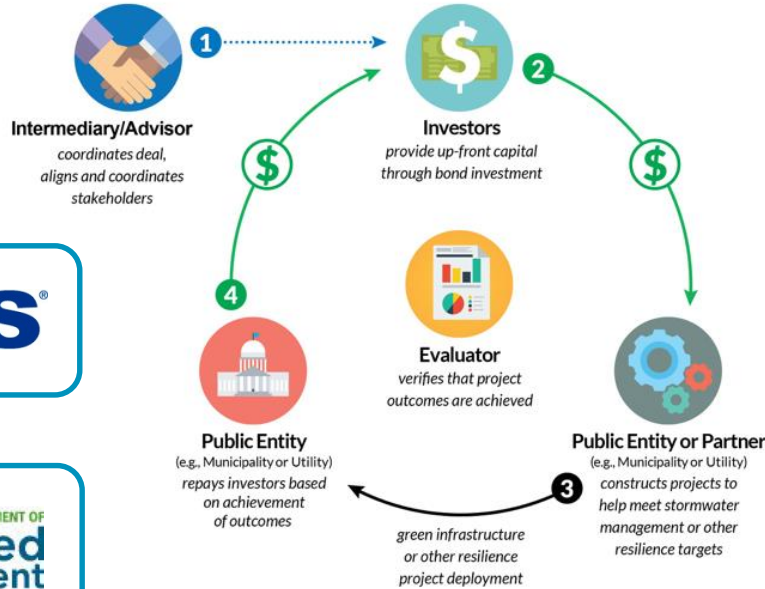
1

Intermediary/Advisor
coordinates deal, aligns and coordinates stakeholders

$

Investors
provide up-front capital through bond investment

2

$

S®

4

$

Evaluator
verifies that project outcomes are achieved

Public Entity
(e.g., Municipality or Utility)
repays investors based on achievement of outcomes

Public Entity or Partner
(e.g., Municipality or Utility)
constructs projects to help meet stormwater management or other resilience targets

3

green infrastructure or other resilience project deployment

MENT OF
ed
ent